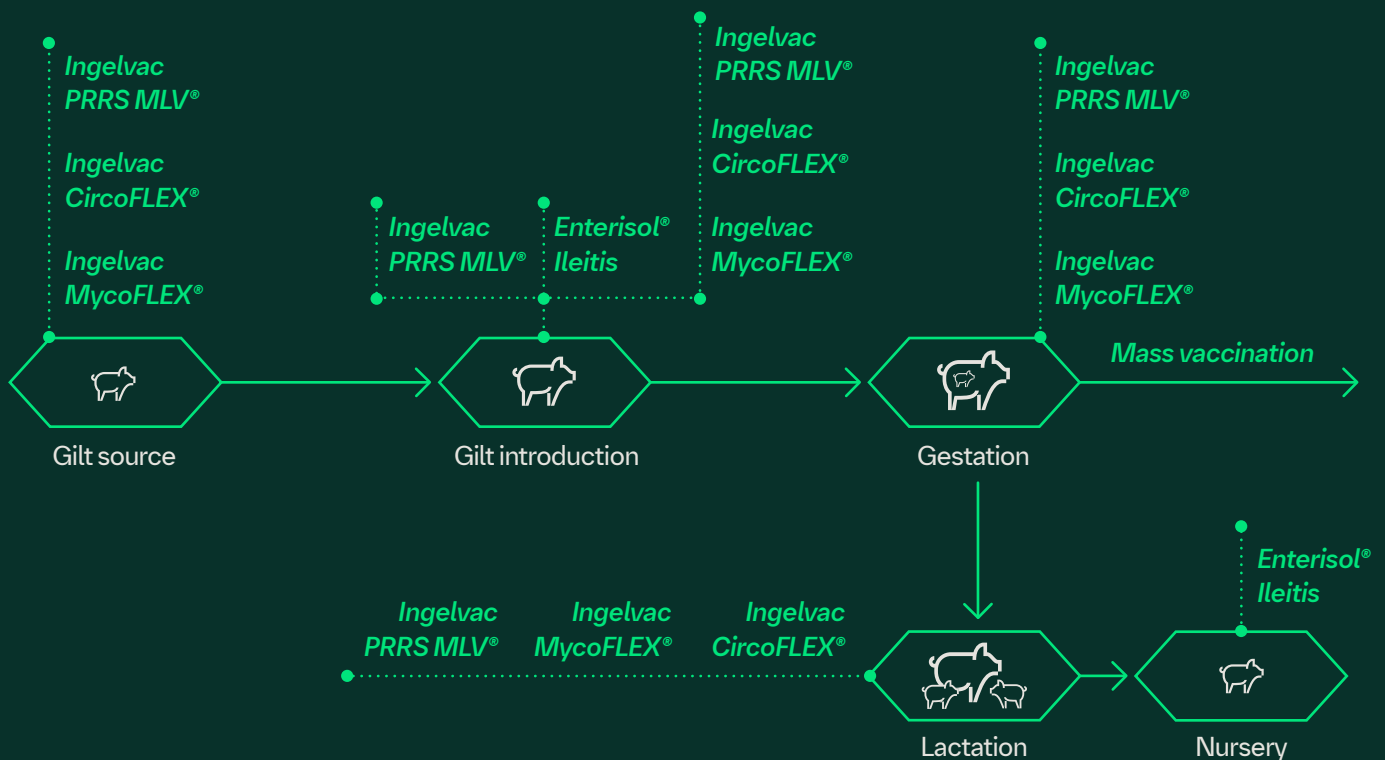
Ingelvac PRRS MLV®

Ingelvac CircoFLEX®

Ingelvac MycoFLEX®

Gilt source

Ingelvac PRRS MLV®

Enterisol® Ileitis

Ingelvac PRRS MLV®

Ingelvac CircoFLEX®

Ingelvac MycoFLEX®

Gilt introduction

Ingelvac PRRS MLV®

Ingelvac CircoFLEX®

Ingelvac MycoFLEX®

Mass vaccination

Gestation

Ingelvac PRRS MLV®

Ingelvac MycoFLEX®

Ingelvac CircoFLEX®

Lactation

Enterisol® Ileitis

Nursery